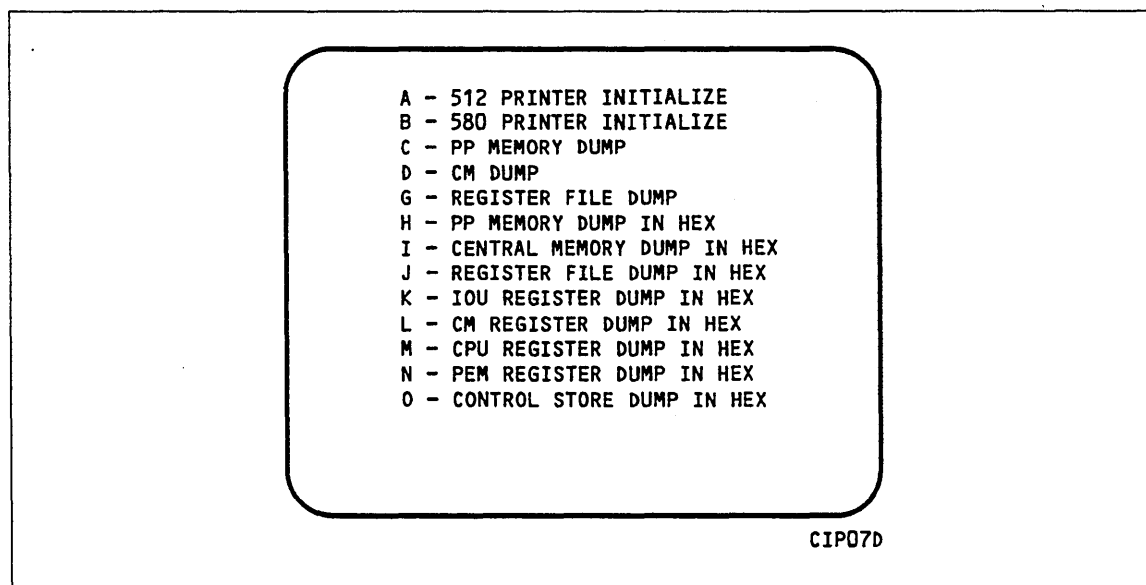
A – 512 PRINTER INITIALIZE
B – 580 PRINTER INITIALIZE
C – PP MEMORY DUMP
D – CM DUMP
G – REGISTER FILE DUMP
H – PP MEMORY DUMP IN HEX
I – CENTRAL MEMORY DUMP IN HEX
J – REGISTER FILE DUMP IN HEX
K – IOU REGISTER DUMP IN HEX
L – CM REGISTER DUMP IN HEX
M – CPU REGISTER DUMP IN HEX
N – PEM REGISTER DUMP IN HEX
O – CONTROL STORE DUMP IN HEX

CIP07D